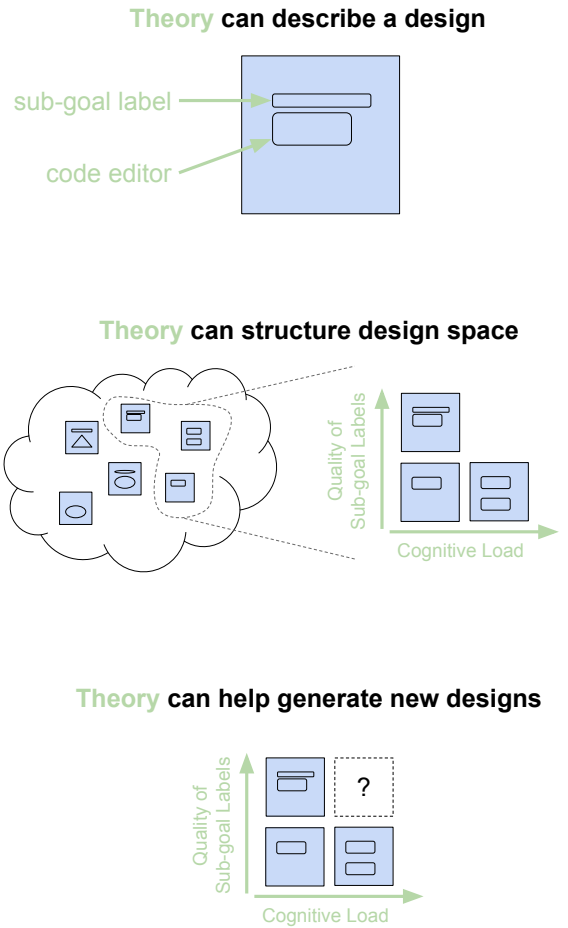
Theory can describe a design

sub-goal label

code editor

Theory can structure design space

Quality of Sub-goal Labels

Cognitive Load

Theory can help generate new designs

?

Quality of Sub-goal Labels

Cognitive Load